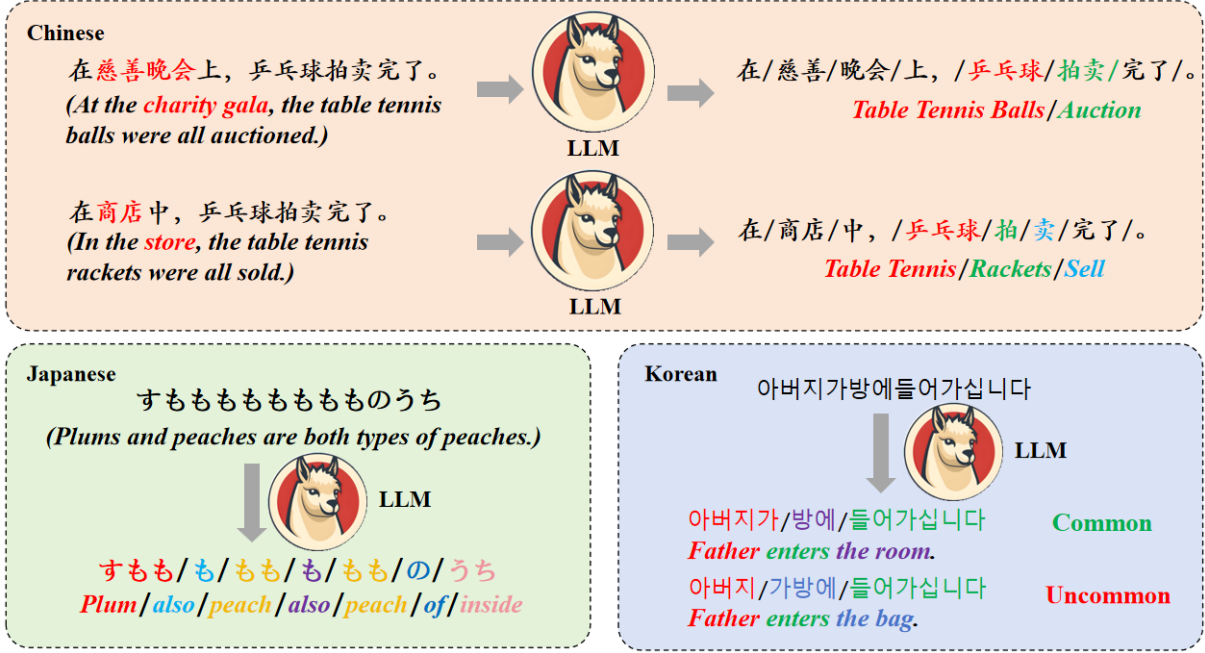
Chinese

在慈善晚会上，乒乓球拍卖完了。
(At the charity gala, the table tennis balls were all auctioned.)

LLM

在/慈善/晚会/上，/乒乓球/拍卖/完了/。
Table Tennis Balls/Auction

在商店中，乒乓球拍卖完了。
(In the store, the table tennis rackets were all sold.)

LLM

在/商店/中，/乒乓球/拍/卖/完了/。
Table Tennis/Rackets/Sell

Japanese

すもももももももものうち
(Plums and peaches are both types of peaches.)

LLM

すもも/も/もも/も/もも/の/うち
Plum/also/peach/also/peach/of/inside

Korean

아버지가방에들어가십니다

LLM

아버지가/방에/들어가십니다
Father enters the room.

Common

아버지/가방에/들어가십니다
Father enters the bag.

Uncommon